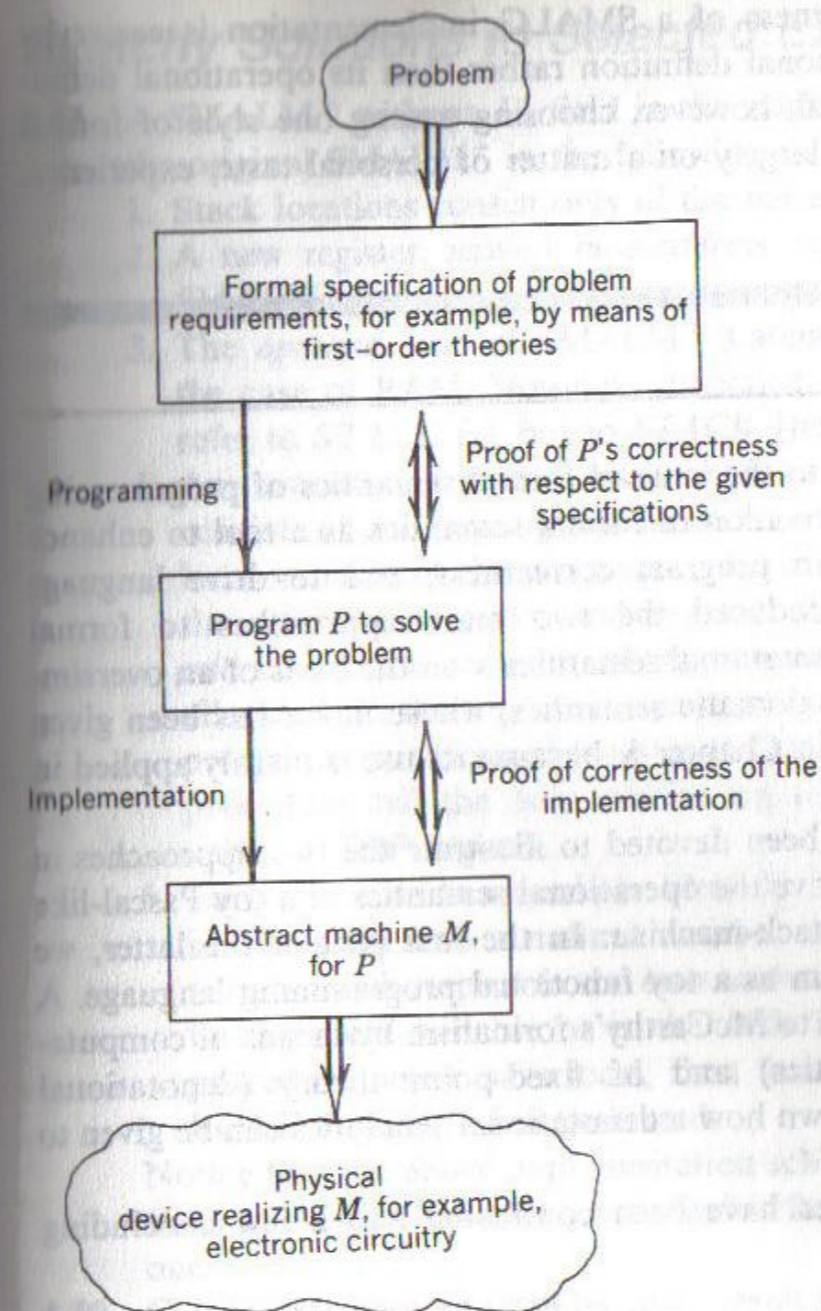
Problem

Formal specification of problem requirements, for example, by means of first-order theories

Programming

Proof of $P$'s correctness with respect to the given specifications

Program $P$ to solve the problem

Implementation

Proof of correctness of the implementation

Abstract machine $M$, for $P$

Physical device realizing $M$, for example, electronic circuitry